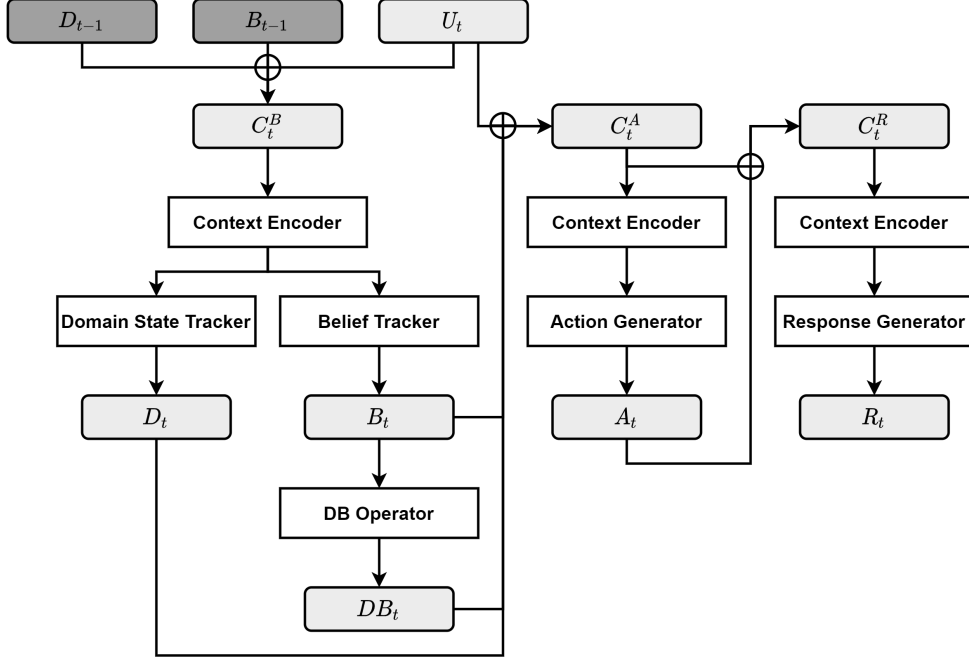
$D_{t-1}$

$B_{t-1}$

$U_t$

$C_t^B$

Context Encoder

Domain State Tracker

Belief Tracker

$D_t$

$B_t$

DB Operator

$DB_t$

$C_t^A$

Context Encoder

Action Generator

$A_t$

$C_t^R$

Context Encoder

Response Generator

$R_t$